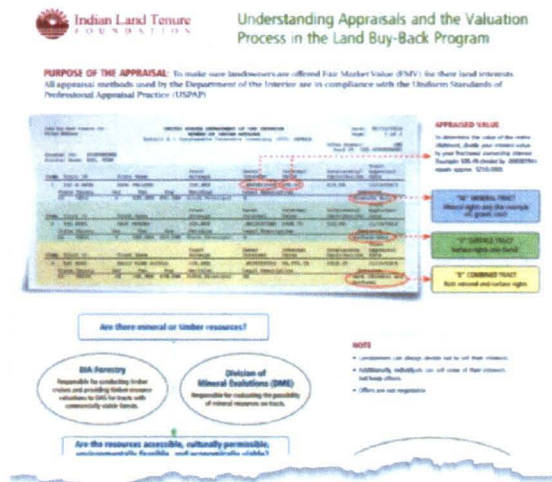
Indian Land Tenure
FOUNDATION

Understanding Appraisals and the Valuation Process in the Land Buy-Back Program

PURPOSE OF THE APPRAISAL: To make sure landowners are offered Fair Market Value (FMV) for their land interests. All appraisal methods used by the Department of the Interior are in compliance with the Uniform Standards of Professional Appraisal Practice (USPAP).

UNITED STATES DEPARTMENT OF THE INTERIOR

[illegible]

APPRAISED VALUE

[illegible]

"M" MINERAL TRACT
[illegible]

"S" SURFACE TRACT
Surface rights only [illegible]

"B" COMBINED TRACT
Both mineral and surface rights

Are there mineral or timber resources?

BIA Forestry
Responsible for conducting timber cruises and providing timber resource valuations to OVS for tracts with commercially viable forests.

Division of Mineral Evaluations (DME)
Responsible for evaluating the possibility of mineral resources on tracts.

NOTE
• Landowners can always decide not to sell their interests.
• Additionally, individuals can sell some of their interests but keep others.
• Offers are not negotiable.

Are the resources accessible, culturally permissible, environmentally feasible, and economically viable?